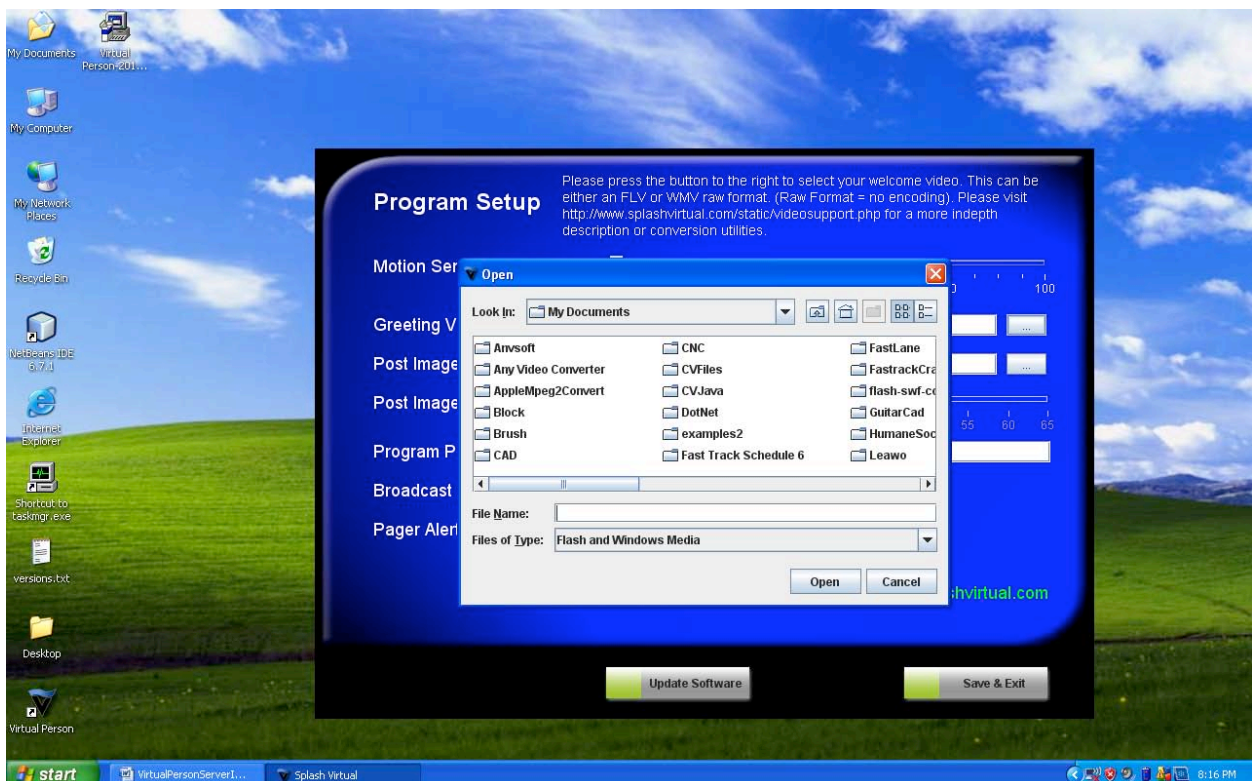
My Documents

Virtual Person-201...

My Computer

My Network Places

Recycle Bin

NetBeans IDE 6.7.1

Internet Explorer

Shortcut to taskmgr.exe

versions.txt

Desktop

Virtual Person

Program Setup

Please press the button to the right to select your welcome video. This can be either an FLV or WMV raw format. (Raw Format = no encoding). Please visit http://www.splashvirtual.com/static/videosupport.php for a more indepth description or conversion utilities.

Motion Ser

Greeting V

Post Image

Post Image

Program P

Broadcast

Pager Alert

0 100

...

...

55 60 65

hvirtual.com

Open

Look In: My Documents

| | | |
|---|---|---|
| Anvsoft | CNC | FastLane |
| Any Video Converter | CVFiles | FastrackCra |
| AppleMpeg2Convert | CVJava | flash-swf-co |
| Block | DotNet | GuitarCad |
| Brush | examples2 | HumaneSoc |
| CAD | Fast Track Schedule 6 | Leawo |

File Name:

Files of Type: Flash and Windows Media

Open Cancel

Update Software

Save & Exit

start

VirtualPersonServer1...

Splash Virtual

8:16 PM